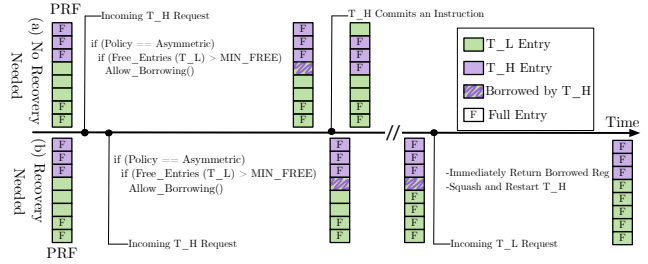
PRF

(a) No Recovery Needed

F
F
F

F
F

Incoming T_H Request

if (Policy == Asymmetric)
if (Free_Entries (T_L) > MIN_FREE)
Allow_Borrowing()

F
F
F

F
F

T_H Commits an Instruction

F
F
F

F
F

T_L Entry
T_H Entry
Borrowed by T_H
F Full Entry

Time

(b) Recovery Needed

F
F
F

F
F

if (Policy == Asymmetric)
if (Free_Entries (T_L) > MIN_FREE)
Allow_Borrowing()

F
F
F

F
F

F
F
F
F

F
F

-Immediately Return Borrowed Reg
-Squash and Restart T_H

F
F
F
F

F
F
F
F

PRF

Incoming T_H Request

Incoming T_L Request